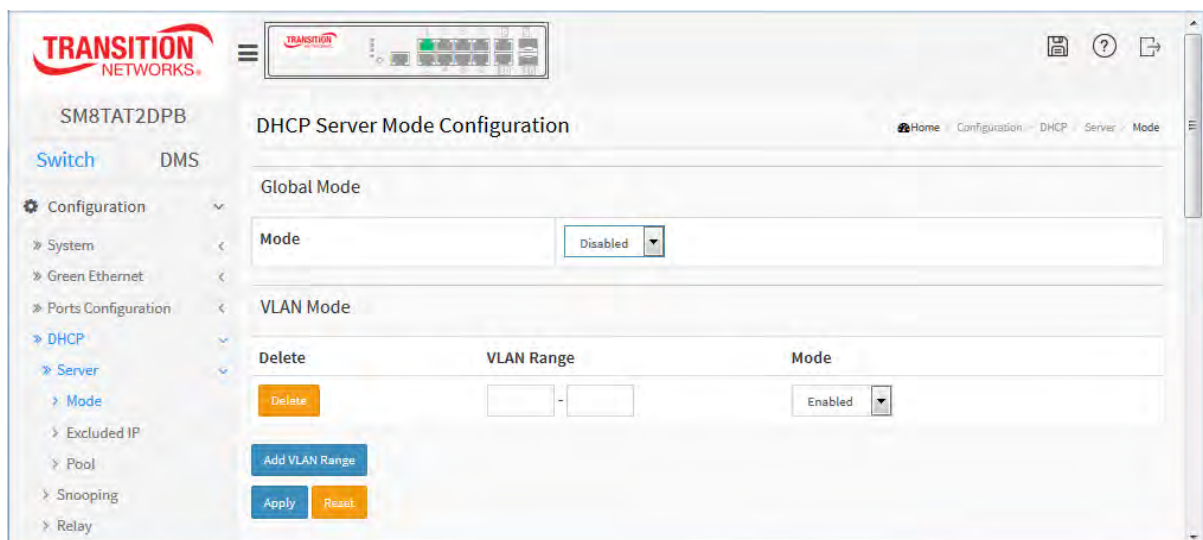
TRANSITION NETWORKS.

SM8TAT2DPB

Switch DMS

Configuration

» System

» Green Ethernet

» Ports Configuration

» DHCP

» Server

> Mode

> Excluded IP

> Pool

> Snooping

> Relay

TRANSITION

DHCP Server Mode Configuration

Home / Configuration / DHCP / Server / Mode

Global Mode

| Mode | Disabled |
|---|---|

VLAN Mode

| Delete | VLAN Range | Mode |
|---|---|---|
| Delete | - | Enabled |

Add VLAN Range

Apply Reset